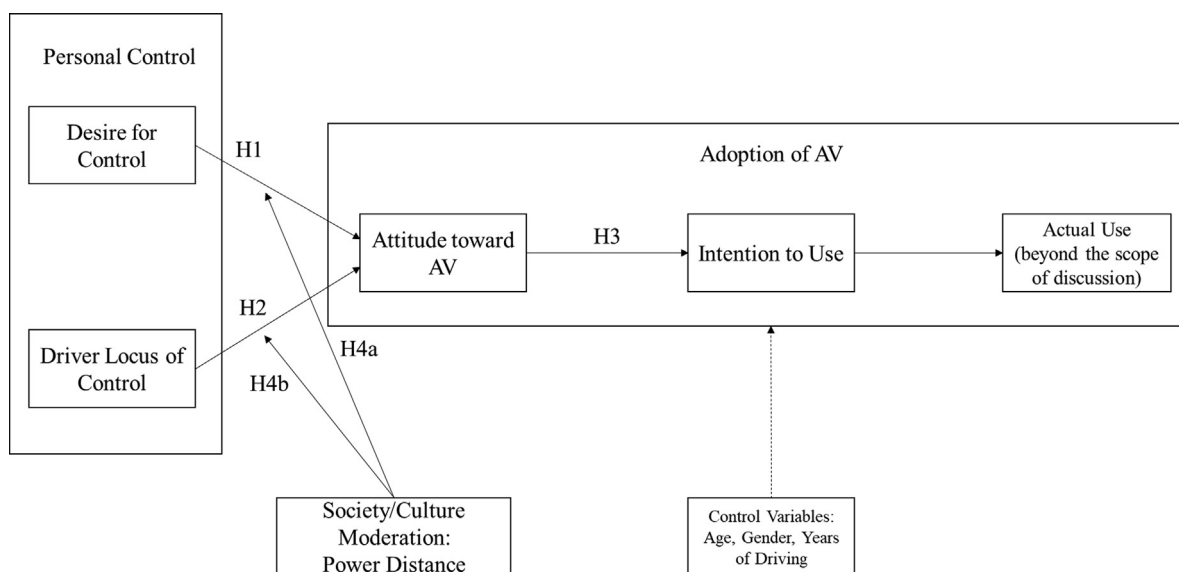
Personal Control

Desire for Control

Driver Locus of Control

H1

H2

H4a

H4b

Adoption of AV

Attitude toward AV

H3

Intention to Use

Actual Use (beyond the scope of discussion)

Society/Culture Moderation: Power Distance

Control Variables: Age, Gender, Years of Driving